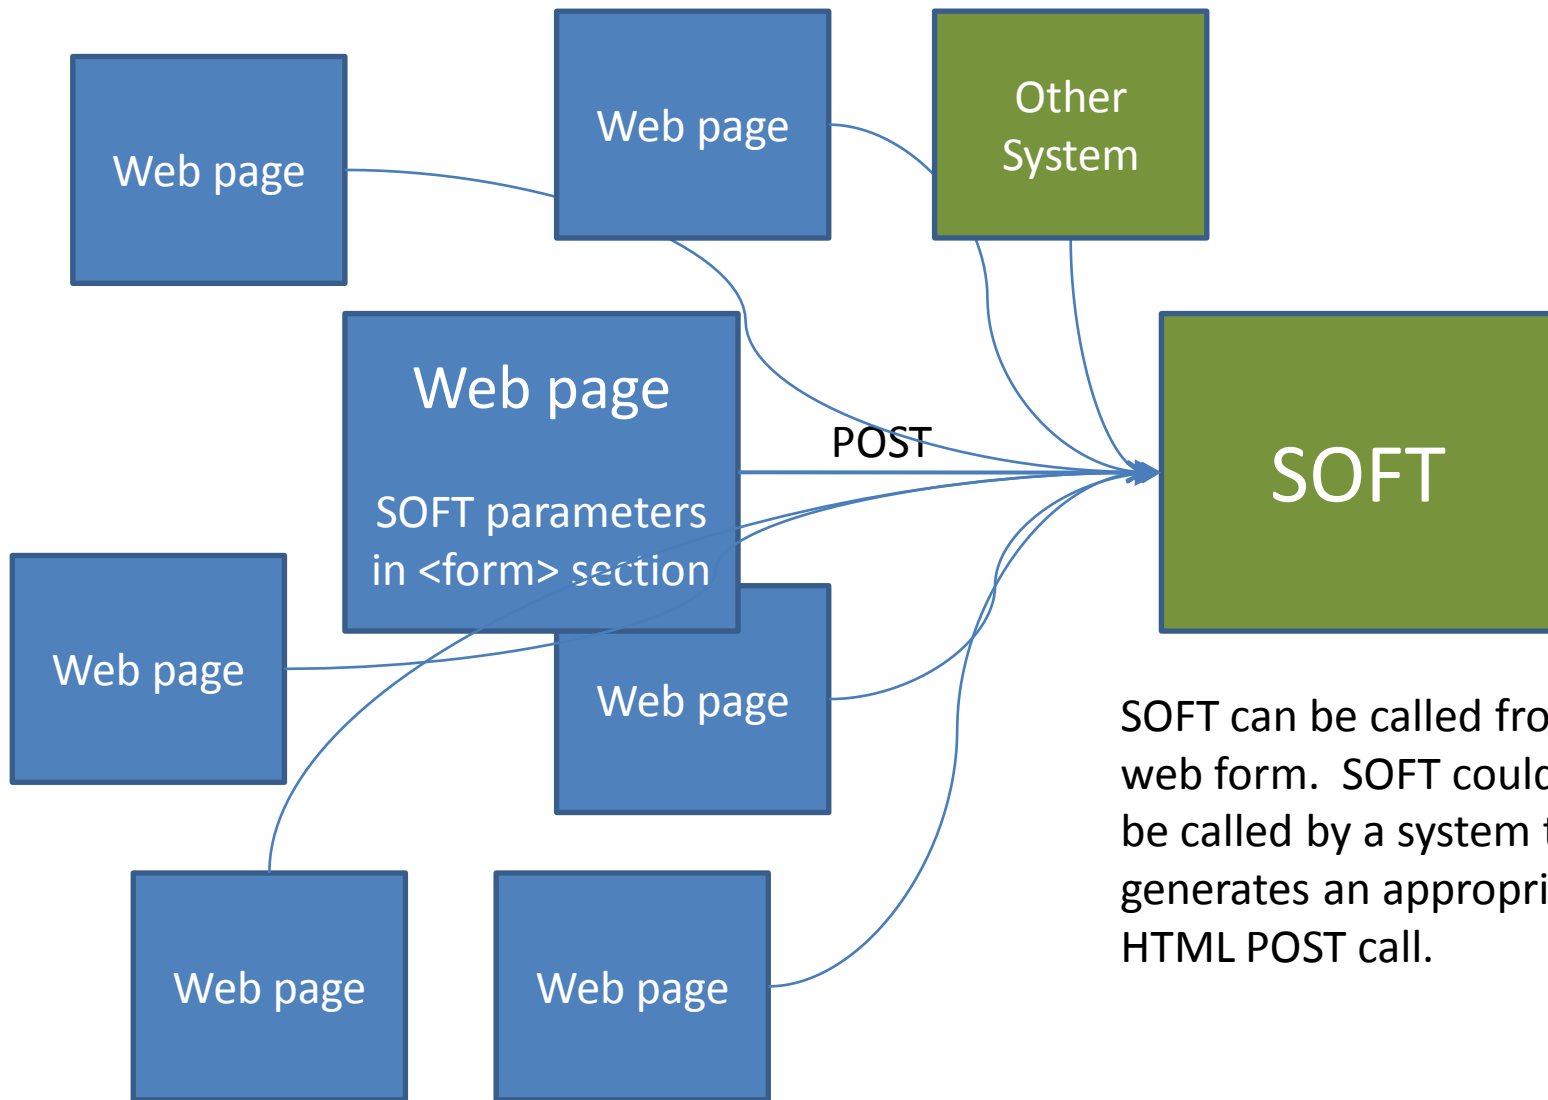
Web page

Web page

Other System

Web page

SOFT parameters in <form> section

POST

SOFT

Web page

Web page

Web page

Web page

SOFT can be called fro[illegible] web form. SOFT coul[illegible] be called by a system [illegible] generates an appropri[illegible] HTML POST call.